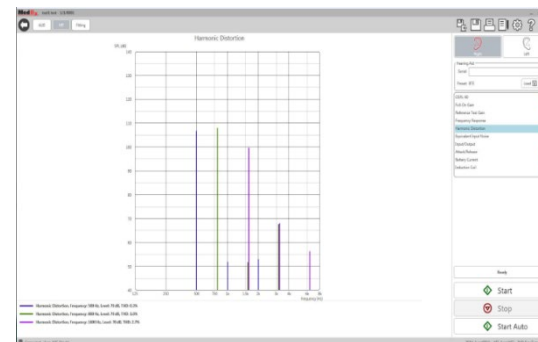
Harmonic Distortion

Start

Stop

Start Auto

Ready

Hearing Aid

Frequency Response

Harmonic Distortion

Equivalent Input Noise

Input/Output

Attack/Release

Battery Current

Induction Coil

Harmonic Distortion Frequency: 500 Hz, Level: 70 dB, THD: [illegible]

Harmonic Distortion Frequency: 800 Hz, Level: 70 dB, THD: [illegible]

Harmonic Distortion Frequency: 1600 Hz, Level: 70 dB, THD: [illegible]

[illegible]